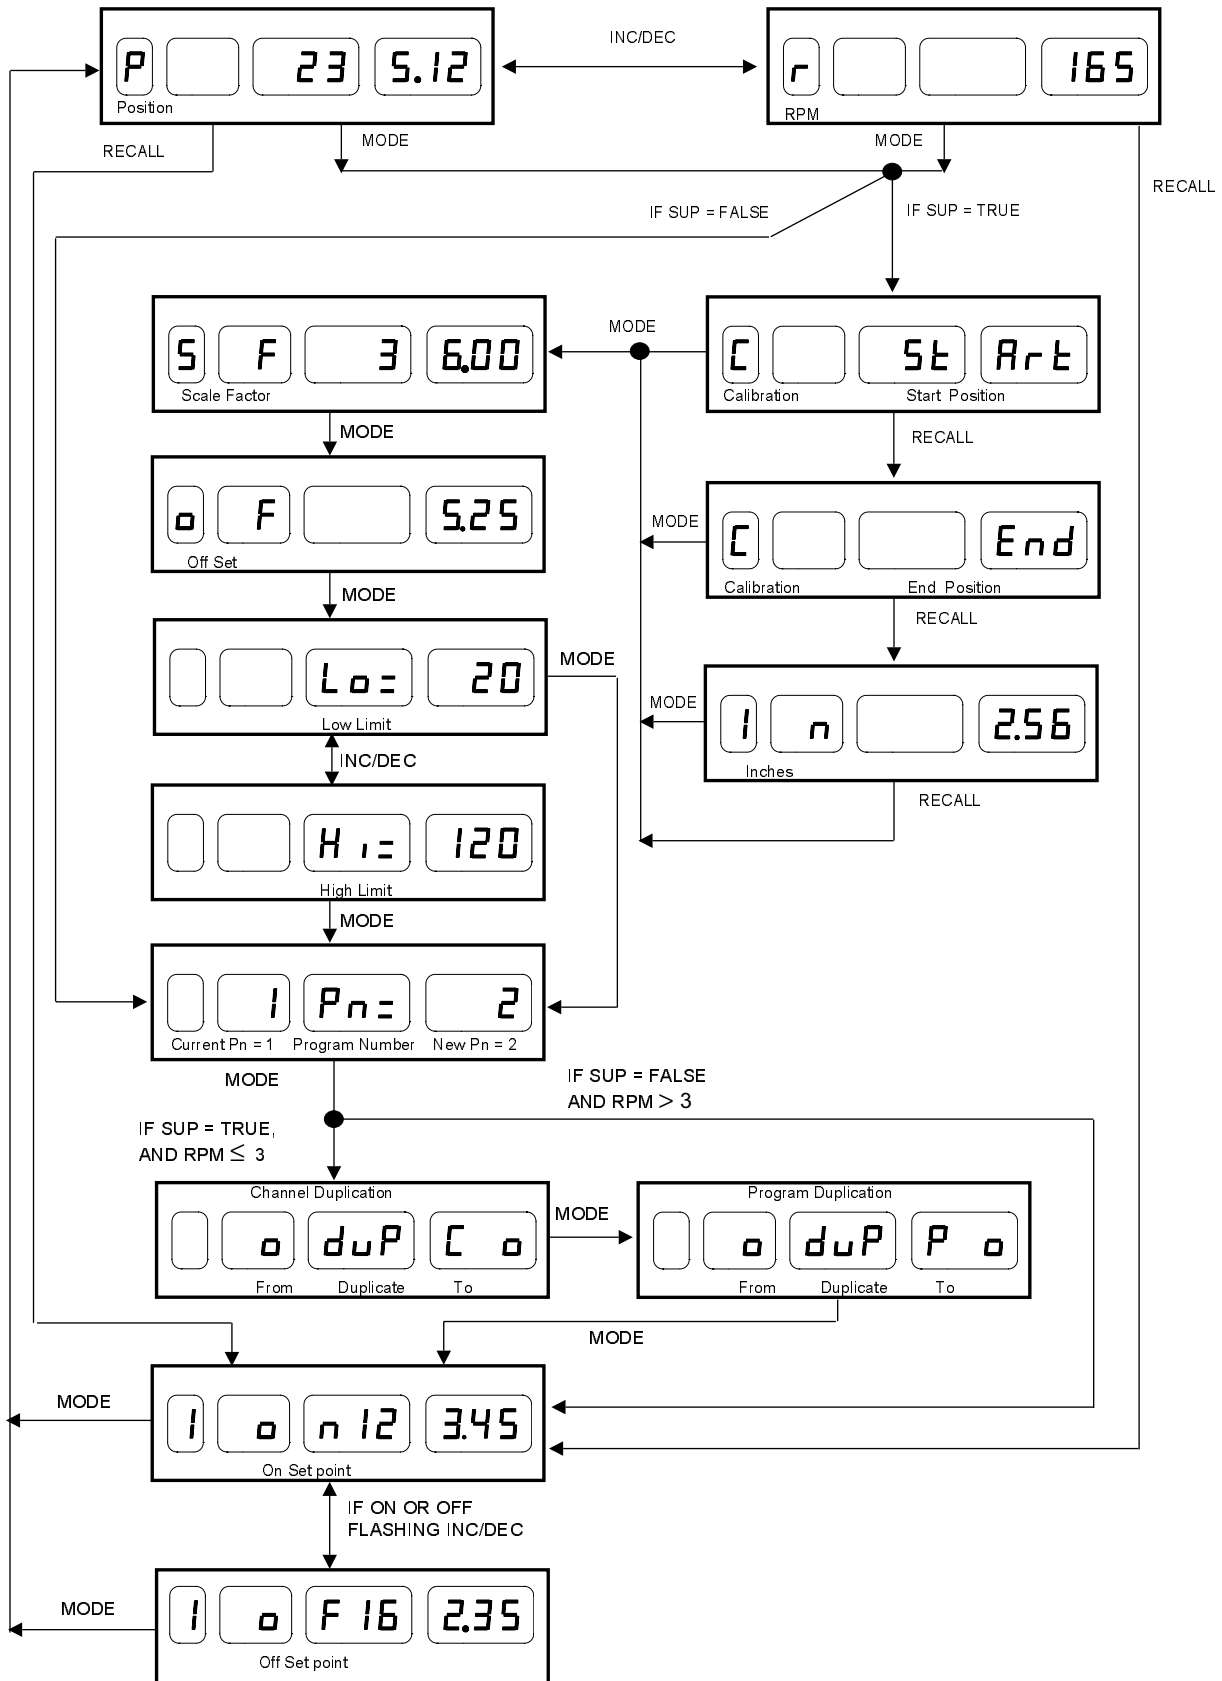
P 23 5.12
Position

INC/DEC

r 165
RPM

RECALL

MODE

MODE

RECALL

IF SUP = FALSE

IF SUP = TRUE

S F 3 6.00
Scale Factor

MODE

C St Art
Calibration Start Position

MODE

RECALL

o F 5.25
Off Set

MODE

C End
Calibration End Position

MODE

RECALL

Lo= 20
Low Limit

MODE

MODE

I n 2.56
Inches

INC/DEC

RECALL

Hi= 120
High Limit

MODE

1 Pn= 2
Current Pn = 1 Program Number New Pn = 2

MODE

IF SUP = FALSE AND RPM > 3

IF SUP = TRUE, AND RPM $\leq$ 3

Channel Duplication
o duP C o
From Duplicate To

MODE

Program Duplication
o duP P o
From Duplicate To

MODE

MODE

1 o n12 3.45
On Set point

IF ON OR OFF FLASHING INC/DEC

MODE

1 o F16 2.35
Off Set point